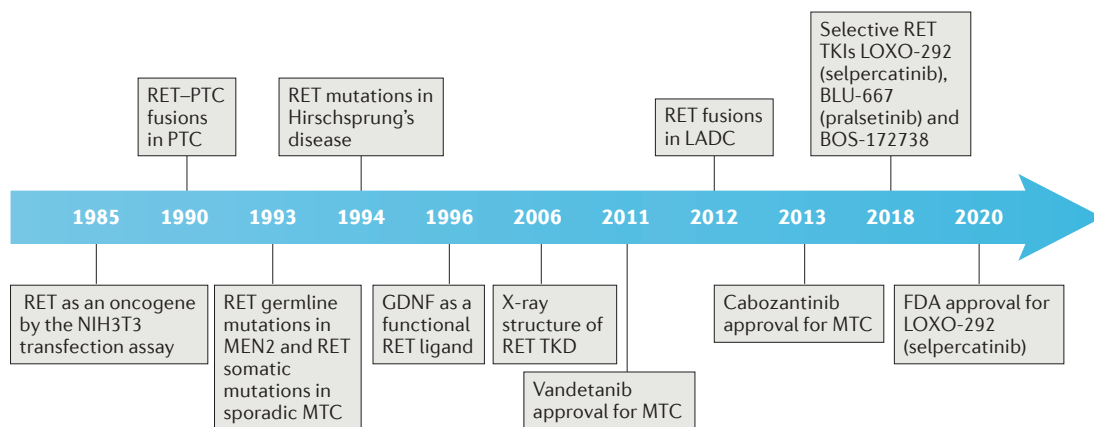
RET–PTC fusions in PTC

RET mutations in Hirschsprung's disease

RET fusions in LADC

Selective RET TKIs LOXO-292 (selpercatinib), BLU-667 (pralsetinib) and BOS-172738

1985 1990 1993 1994 1996 2006 2011 2012 2013 2018 2020

RET as an oncogene by the NIH3T3 transfection assay

RET germline mutations in MEN2 and RET somatic mutations in sporadic MTC

GDNF as a functional RET ligand

X-ray structure of RET TKD

Vandetanib approval for MTC

Cabozantinib approval for MTC

FDA approval for LOXO-292 (selpercatinib)